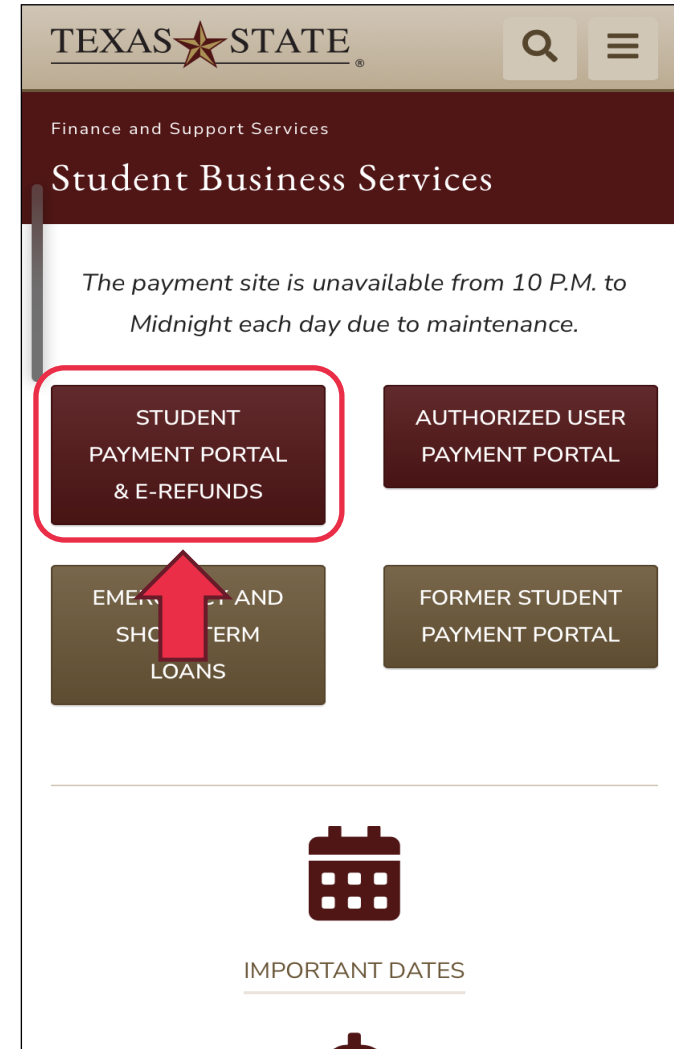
TEXAS STATE ®

Finance and Support Services

Student Business Services

The payment site is unavailable from 10 P.M. to Midnight each day due to maintenance.

STUDENT PAYMENT PORTAL & E-REFUNDS

AUTHORIZED USER PAYMENT PORTAL

EMER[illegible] AND SHO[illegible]TERM LOANS

FORMER STUDENT PAYMENT PORTAL

IMPORTANT DATES